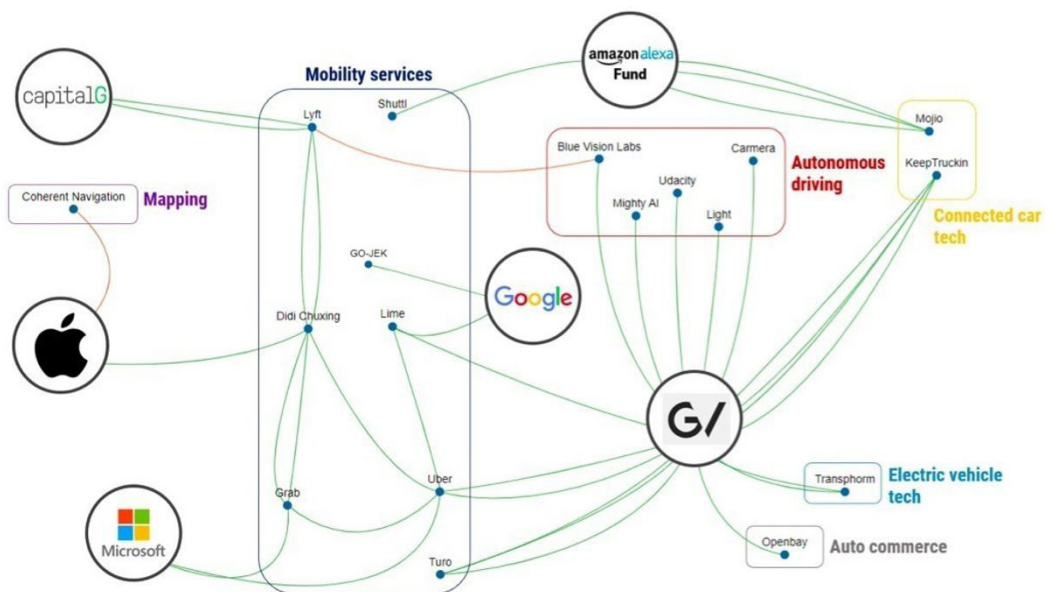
capitalG

Mobility services

Lyft

Shuttl

amazon alexa Fund

Mojio

KeepTruckin

Connected car tech

Blue Vision Labs

Carmera

Udacity

Mighty AI

Light

Autonomous driving

Coherent Navigation

Mapping

GO-JEK

Google

Didi Chuxing

Lime

G/

Grab

Uber

Turo

Microsoft

Transphorm

Electric vehicle tech

Openbay

Auto commerce